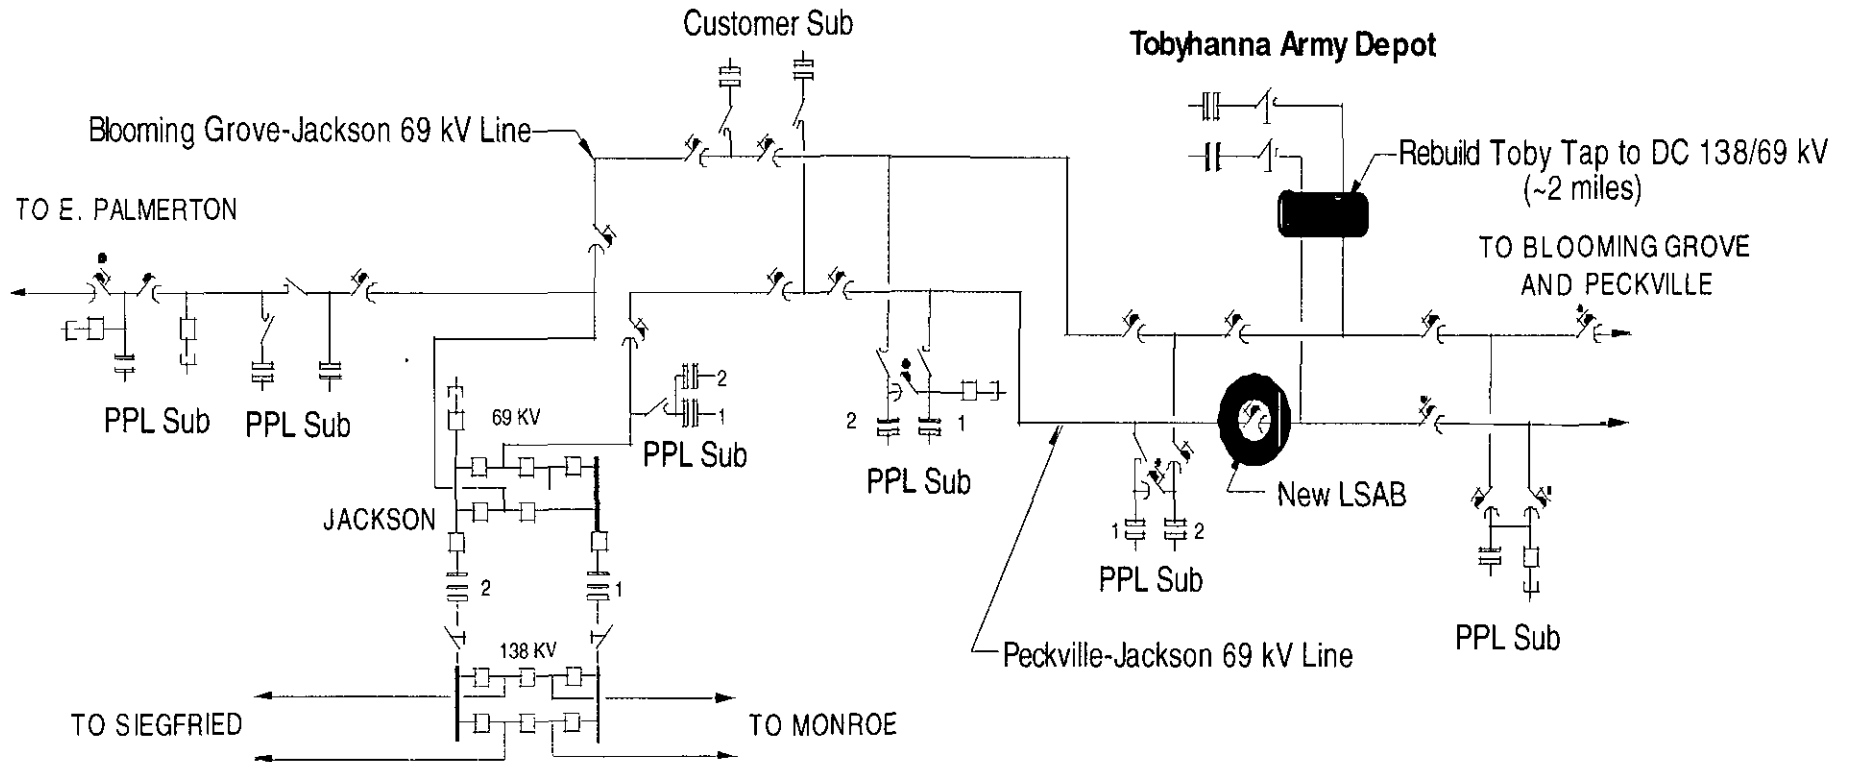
Customer Sub

Tobyhanna Army Depot

Blooming Grove-Jackson 69 kV Line

Rebuild Toby Tap to DC 138/69 kV (~2 miles)

TO E. PALMERTON

TO BLOOMING GROVE AND PECKVILLE

2

1

69 KV

PPL Sub

PPL Sub

PPL Sub

2

1

PPL Sub

JACKSON

New LSAB

1

2

2

1

PPL Sub

PPL Sub

138 KV

Peckville-Jackson 69 kV Line

TO SIEGFRIED

TO MONROE